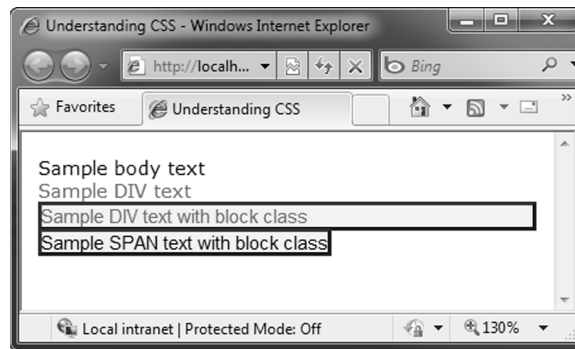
Understanding CSS - Windows Internet Explorer

http://localh...

Bing

Favorites

Understanding CSS

Sample body text
Sample DIV text
Sample DIV text with block class
Sample SPAN text with block class

Local intranet | Protected Mode: Off

130%